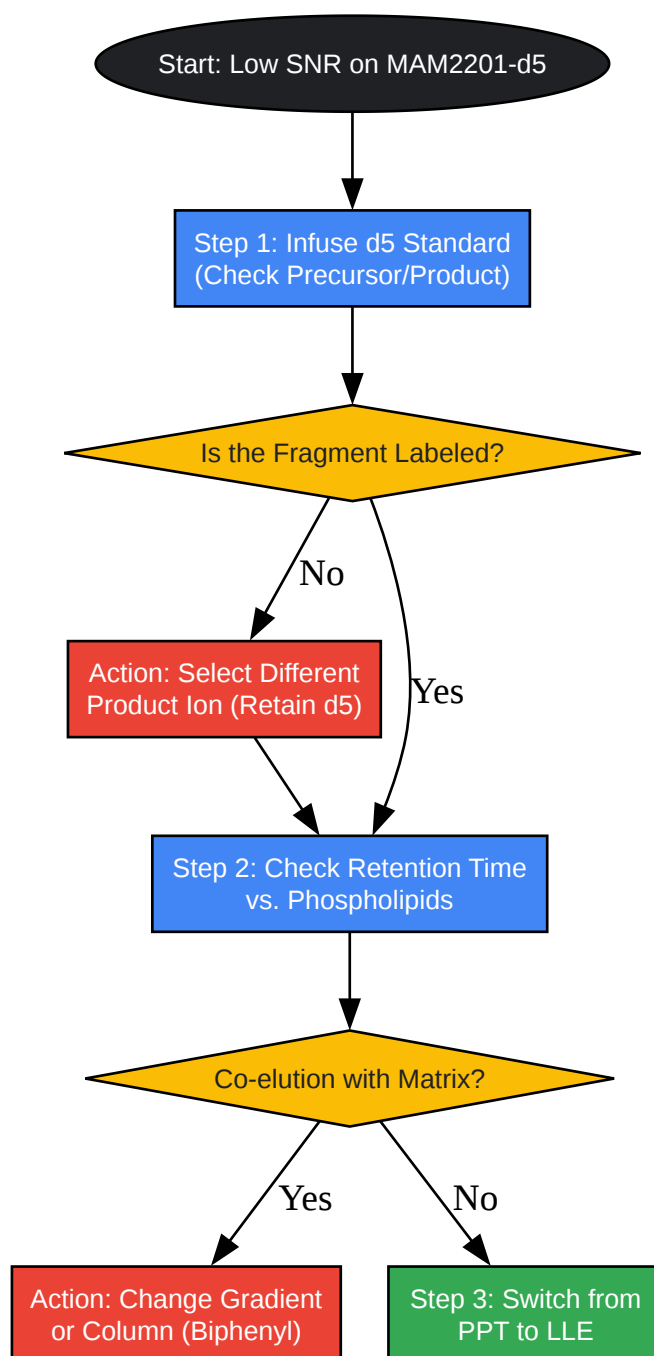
Start: Low SNR on MAM2201-d5

Step 1: Infuse d5 Standard (Check Precursor/Product)

Is the Fragment Labeled?

No

Yes

Action: Select Different Product Ion (Retain d5)

Step 2: Check Retention Time vs. Phospholipids

Co-elution with Matrix?

Yes

No

Action: Change Gradient or Column (Biphenyl)

Step 3: Switch from PPT to LLE